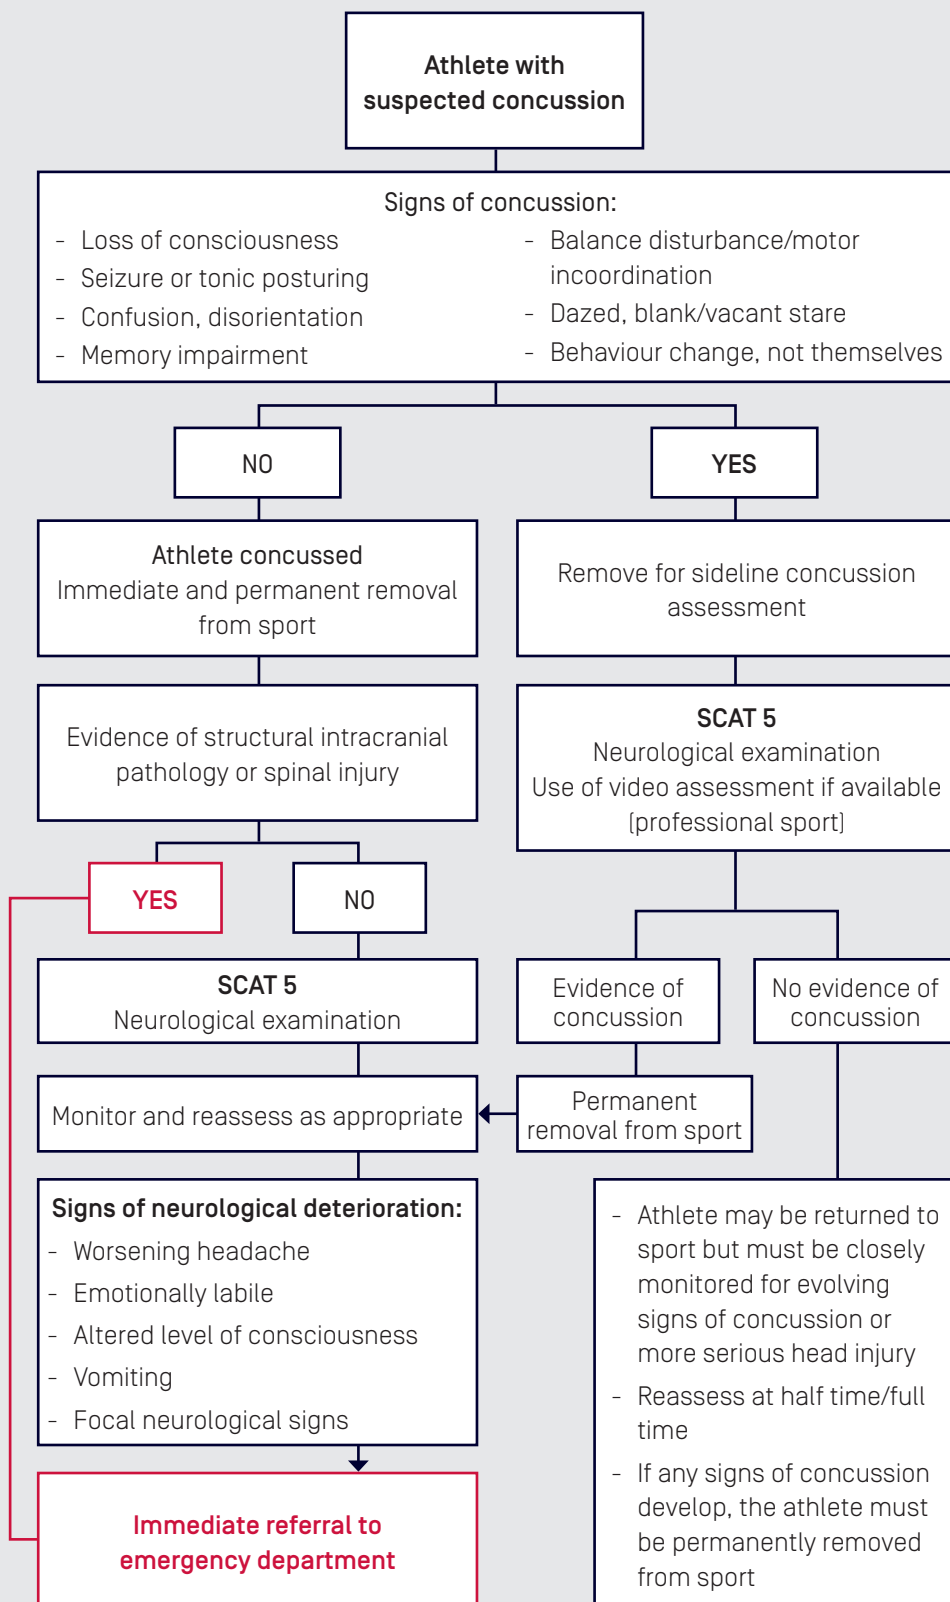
Athlete with suspected concussion

Signs of concussion:
- Loss of consciousness
- Seizure or tonic posturing
- Confusion, disorientation
- Memory impairment
- Balance disturbance/motor incoordination
- Dazed, blank/vacant stare
- Behaviour change, not themselves

NO

YES

Athlete concussed
Immediate and permanent removal from sport

Remove for sideline concussion assessment

Evidence of structural intracranial pathology or spinal injury

SCAT 5
Neurological examination
Use of video assessment if available (professional sport)

YES

NO

SCAT 5
Neurological examination

Evidence of concussion

No evidence of concussion

Monitor and reassess as appropriate

Permanent removal from sport

Signs of neurological deterioration:
- Worsening headache
- Emotionally labile
- Altered level of consciousness
- Vomiting
- Focal neurological signs

- Athlete may be returned to sport but must be closely monitored for evolving signs of concussion or more serious head injury
- Reassess at half time/full time
- If any signs of concussion develop, the athlete must be permanently removed from sport

Immediate referral to emergency department